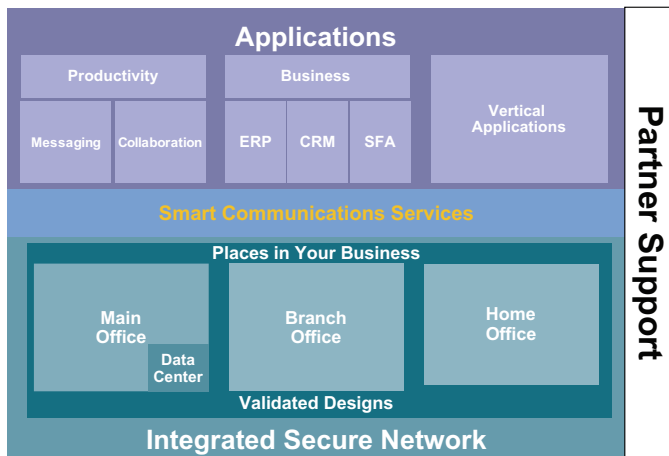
Applications

Productivity

Messaging

Collaboration

Business

ERP

CRM

SFA

Vertical Applications

Smart Communications Services

Places in Your Business

Main Office

Data Center

Branch Office

Home Office

Validated Designs

Integrated Secure Network

Partner Support